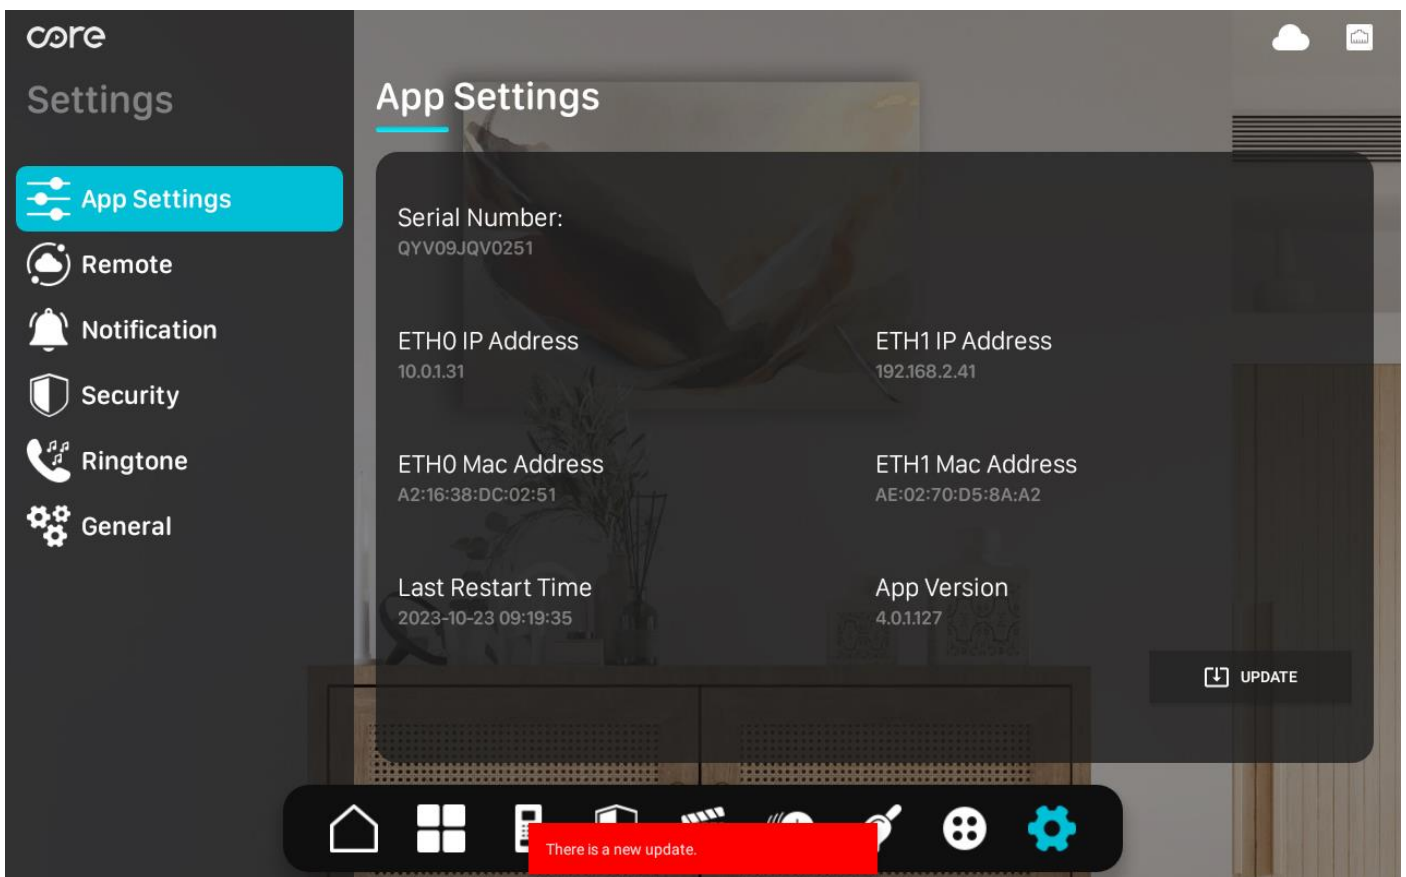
core

Settings

App Settings
Remote
Notification
Security
Ringtone
General

App Settings

Serial Number:
QYV09JQV0251

ETH0 IP Address
10.0.1.31

ETH1 IP Address
192.168.2.41

ETH0 Mac Address
A2:16:38:DC:02:51

ETH1 Mac Address
AE:02:70:D5:8A:A2

Last Restart Time
2023-10-23 09:19:35

App Version
4.0.1.127

UPDATE

There is a new update.